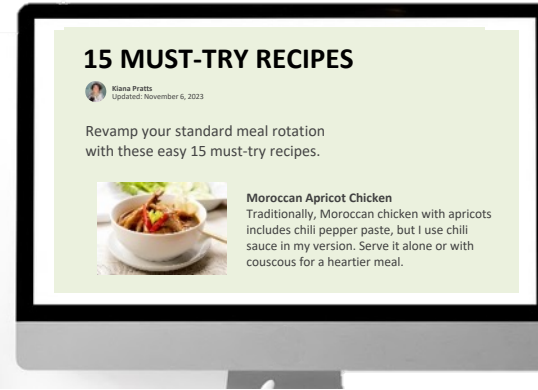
15 MUST-TRY RECIPES

Kiana Pratts
Updated: November 6, 2023

Revamp your standard meal rotation with these easy 15 must-try recipes.

Moroccan Apricot Chicken
Traditionally, Moroccan chicken with apricots includes chili pepper paste, but I use chili sauce in my version. Serve it alone or with couscous for a heartier meal.